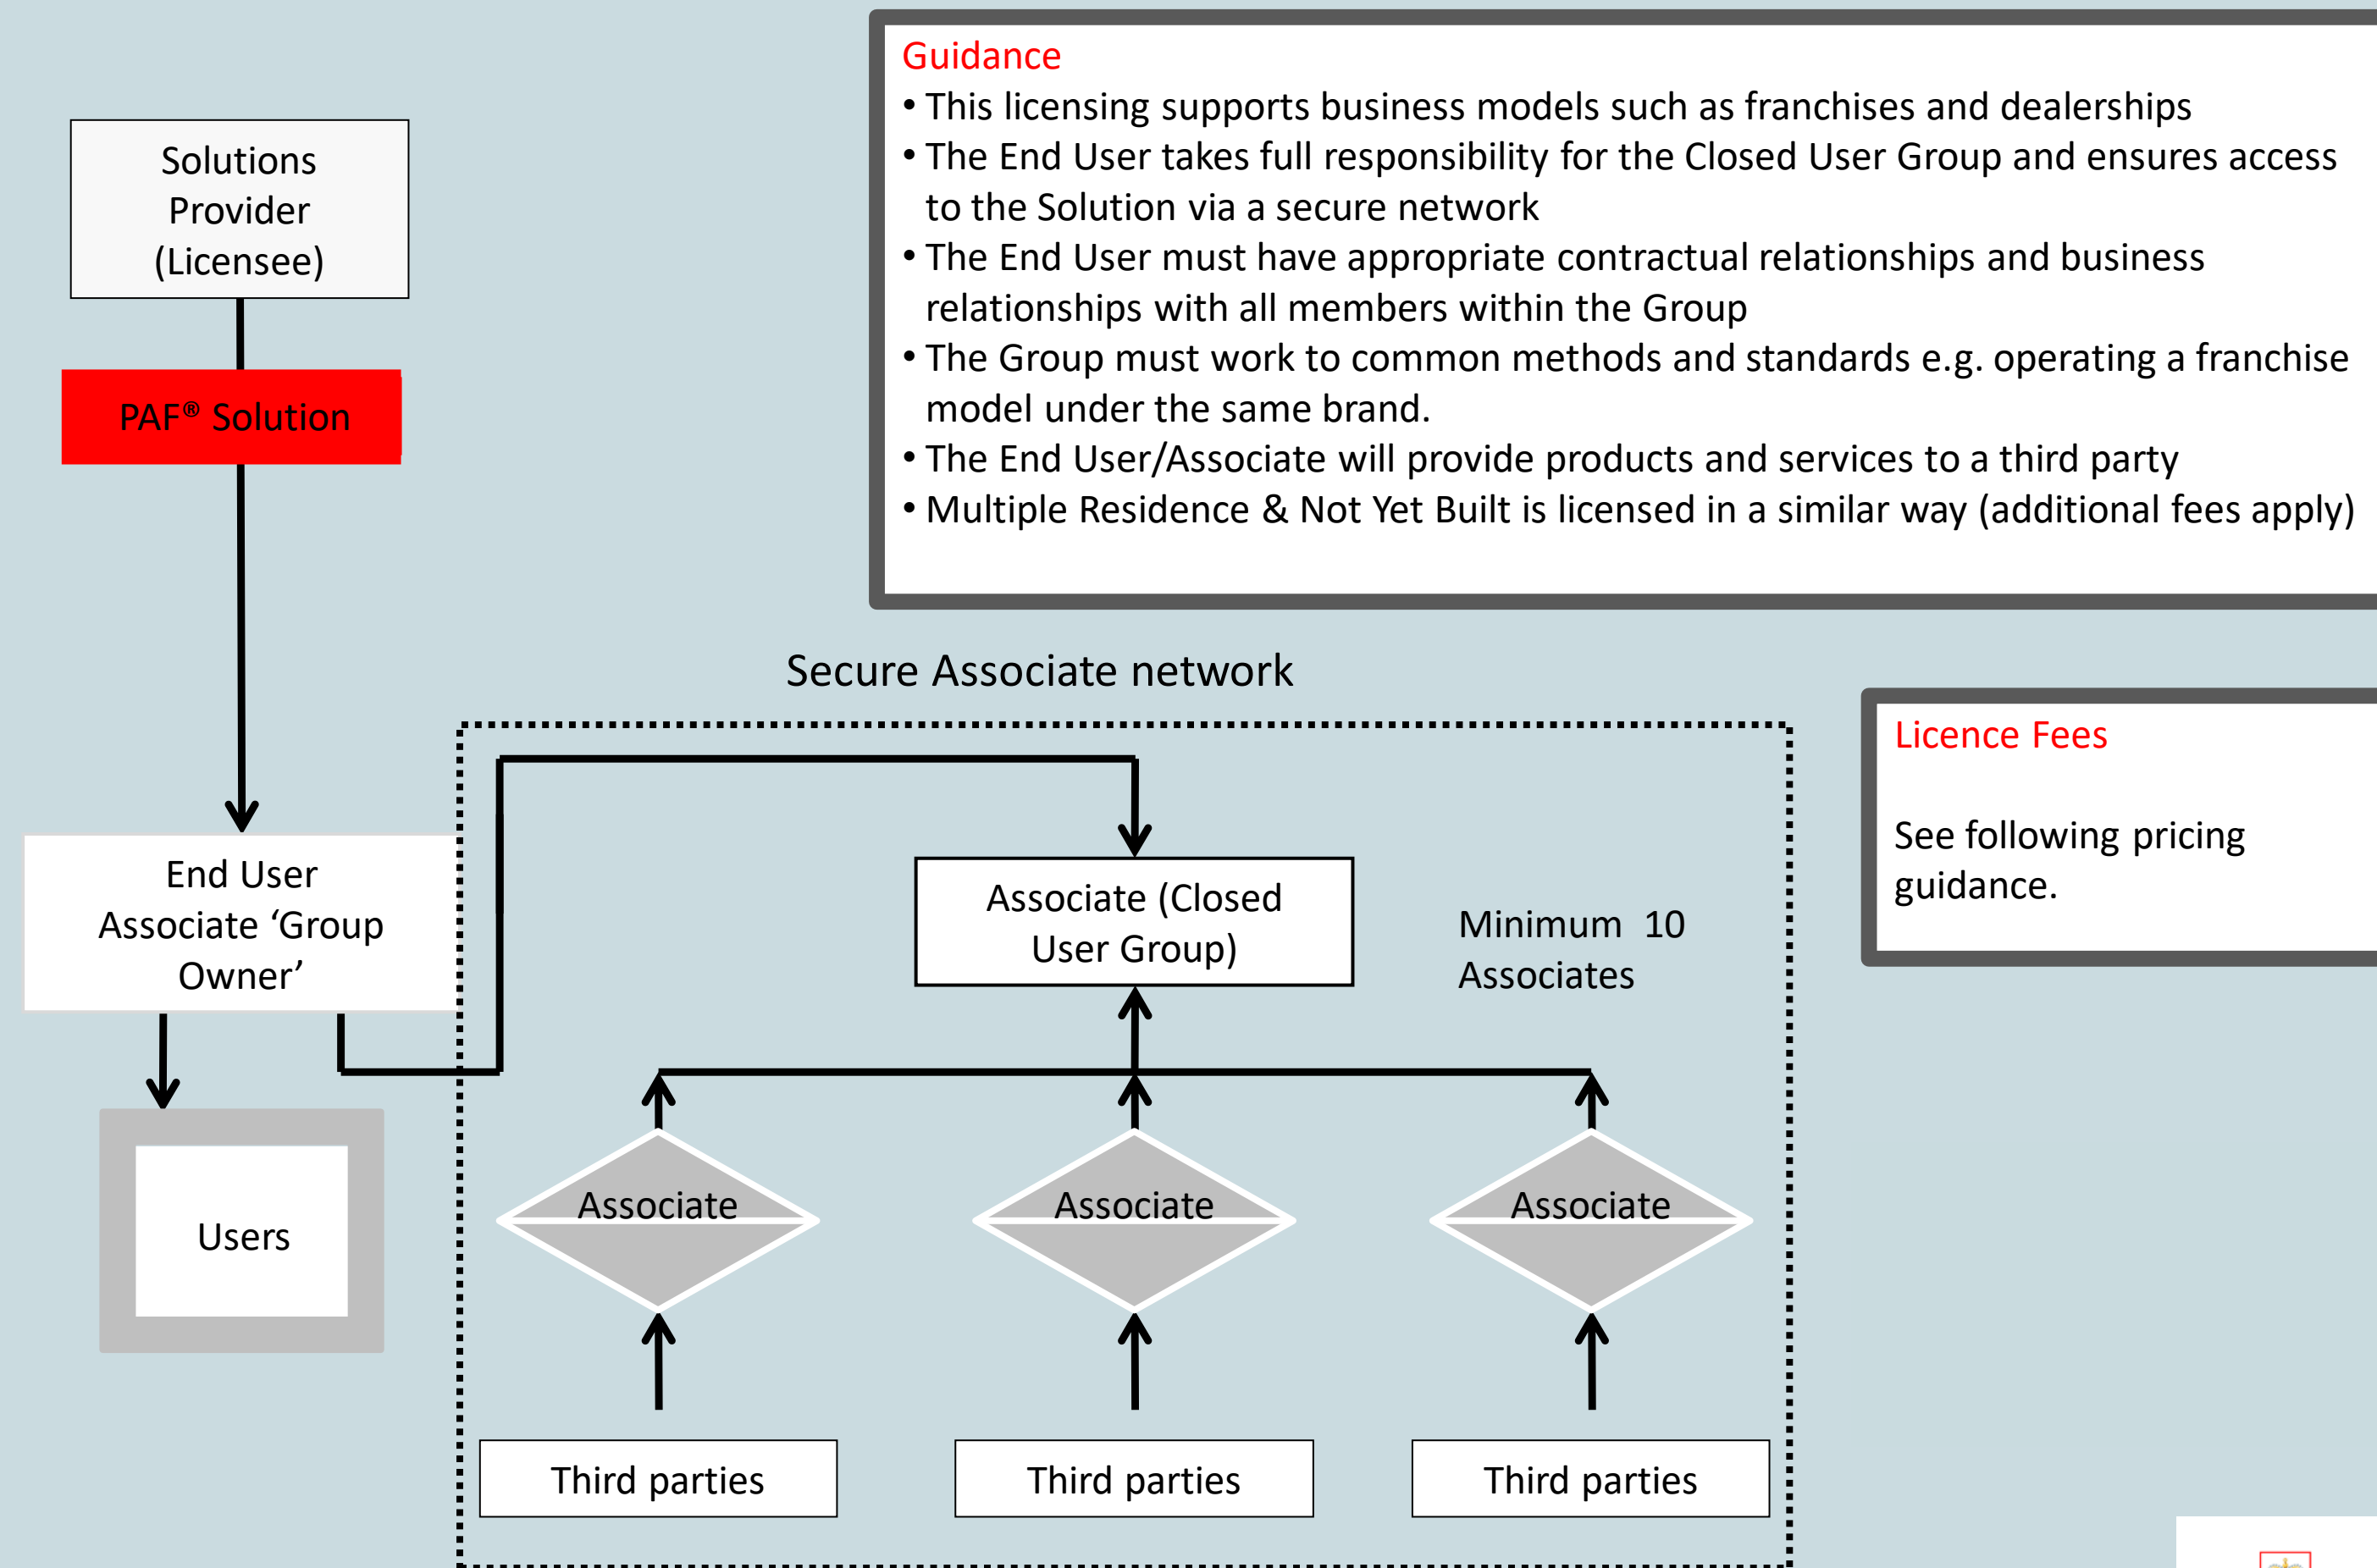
Guidance
• This licensing supports business models such as franchises and dealerships
• The End User takes full responsibility for the Closed User Group and ensures access to the Solution via a secure network
• The End User must have appropriate contractual relationships and business relationships with all members within the Group
• The Group must work to common methods and standards e.g. operating a franchise model under the same brand.
• The End User/Associate will provide products and services to a third party
• Multiple Residence & Not Yet Built is licensed in a similar way (additional fees apply)

Solutions Provider (Licensee)

PAF® Solution

End User Associate 'Group Owner'

Users

Secure Associate network

Associate (Closed User Group)

Minimum 10 Associates

Associate

Associate

Associate

Third parties

Third parties

Third parties

Licence Fees

See following pricing guidance.